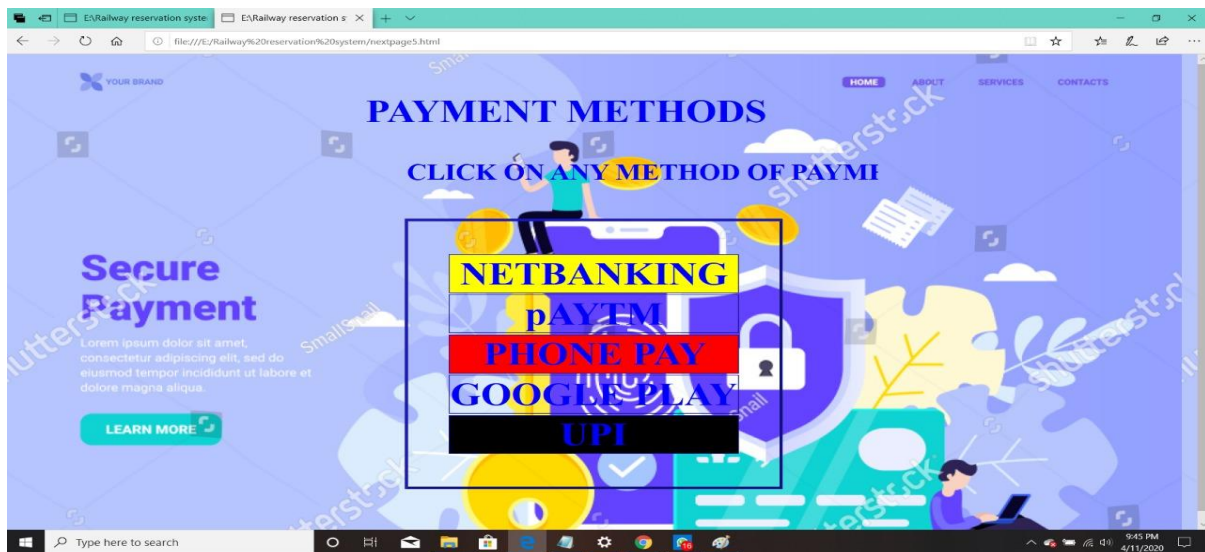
E:\Railway reservation syste | E:\Railway reservation s ×

file:///E:/Railway%20reservation%20system/nextpage5.html

YOUR BRAND

HOME ABOUT SERVICES CONTACTS

PAYMENT METHODS

CLICK ON ANY METHOD OF PAYMI

Secure Payment

Lorem ipsum dolor sit amet, consectetur adipiscing elit, sed do eiusmod tempor incididunt ut labore et dolore magna aliqua.

LEARN MORE

NETBANKING

pAYTM

PHONE PAY

GOOGLE PLAY

UPI

shutterstock

Type here to search

9:45 PM
4/11/2020